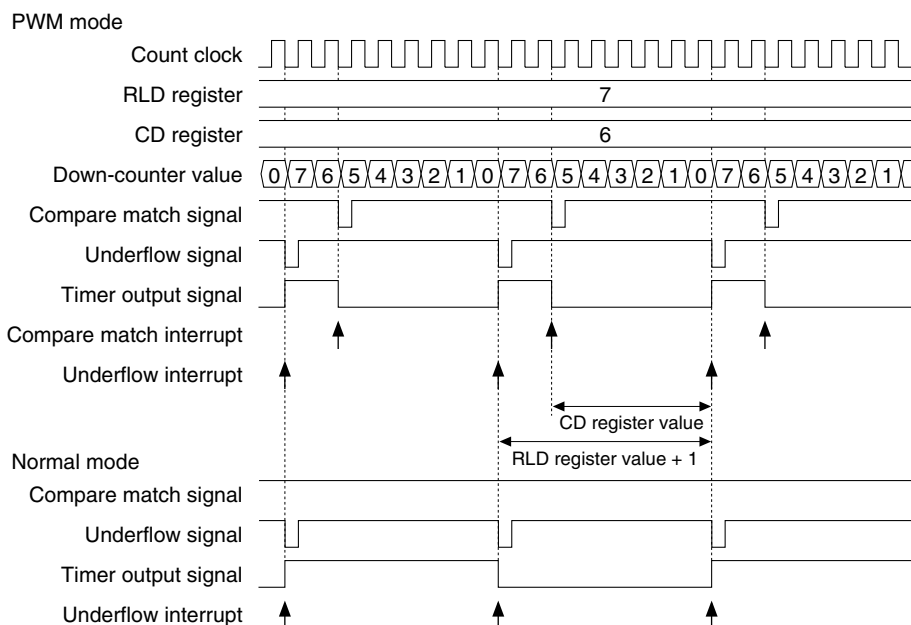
PWM mode

Count clock

RLD register 7

CD register 6

Down-counter value 0 7 6 5 4 3 2 1 0 7 6 5 4 3 2 1 0 7 6 5 4 3 2 1

Compare match signal

Underflow signal

Timer output signal

Compare match interrupt

Underflow interrupt

CD register value

RLD register value + 1

Normal mode

Compare match signal

Underflow signal

Timer output signal

Underflow interrupt